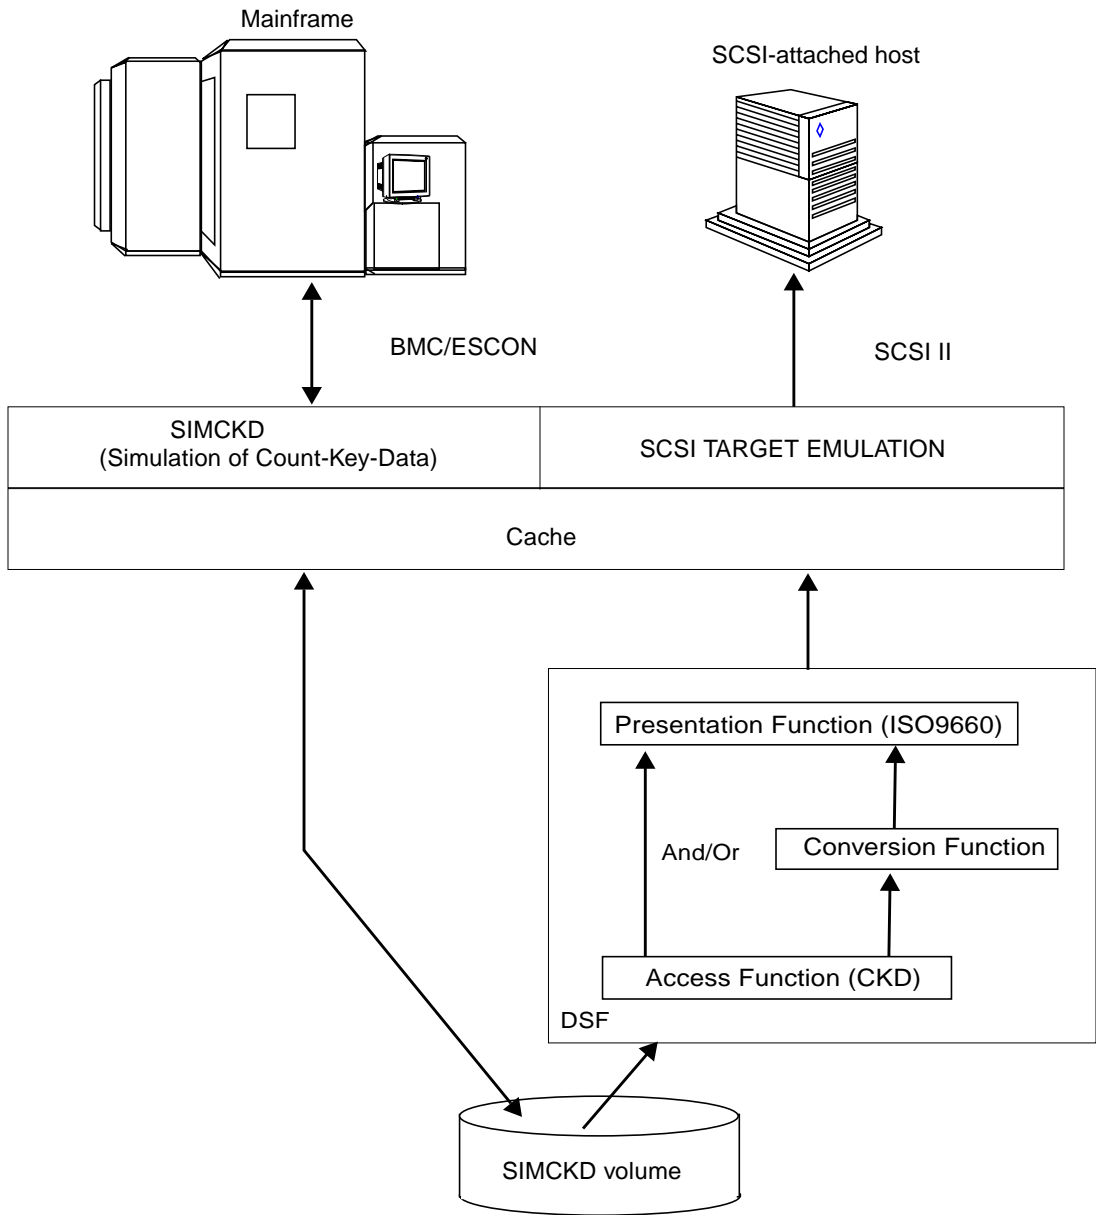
Mainframe

SCSI-attached host

BMC/ESCON

SCSI II

SIMCKD
(Simulation of Count-Key-Data)

SCSI TARGET EMULATION

Cache

Presentation Function (ISO9660)

And/Or

Conversion Function

Access Function (CKD)

DSF

SIMCKD volume